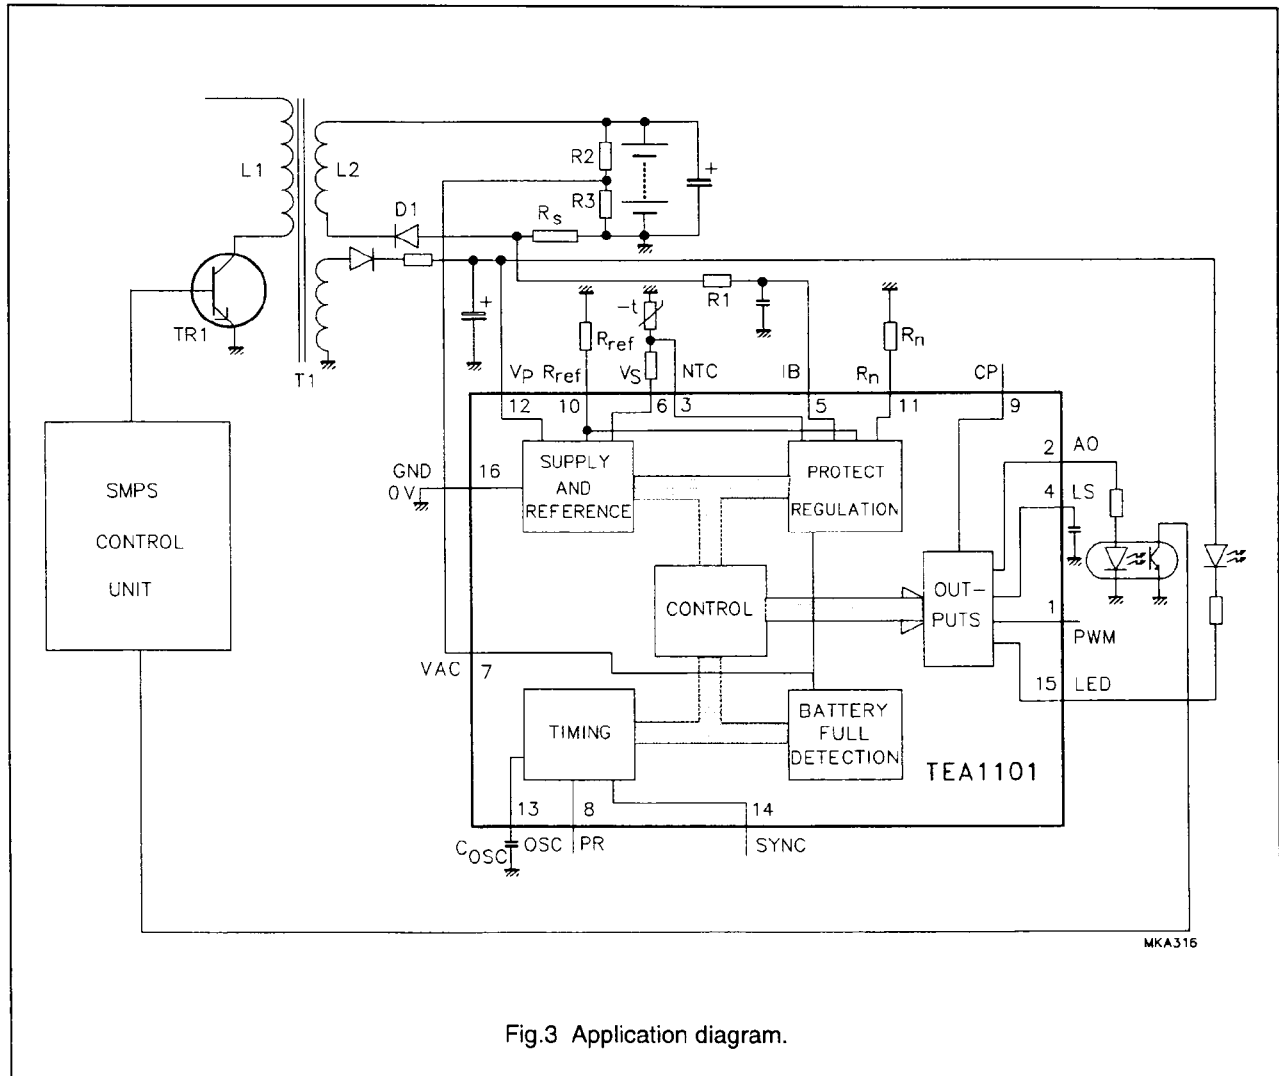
L1
L2
R2
R3
D1
$R_s$
+
TR1
T1
+
$-t$
R1
$R_{ref}$
$R_n$
$V_P$ $R_{ref}$ $V_S$ NTC IB $R_n$ CP
12 10 6 3 5 11 9
SMPS
CONTROL
UNIT
GND
0 V
16
SUPPLY AND REFERENCE
PROTECT REGULATION
2 AO
4 LS
CONTROL
OUT-PUTS
1
PWM
VAC 7
15 LED
TIMING
BATTERY FULL DETECTION
TEA1101
13 8 14
$C_{OSC}$ OSC PR SYNC
MKA316

Fig.3 Application diagram.